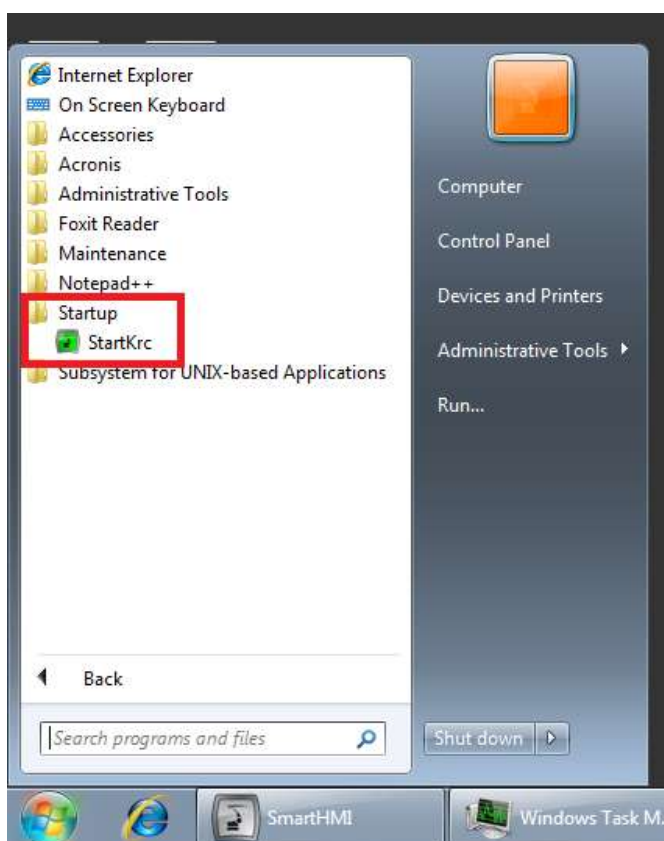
Internet Explorer
On Screen Keyboard
Accessories
Acronis
Administrative Tools
Foxit Reader
Maintenance
Notepad++
Startup
StartKrc
Subsystem for UNIX-based Applications

Back

Search programs and files

Computer
Control Panel
Devices and Printers
Administrative Tools
Run...

Shut down

SmartHMI
Windows Task M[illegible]